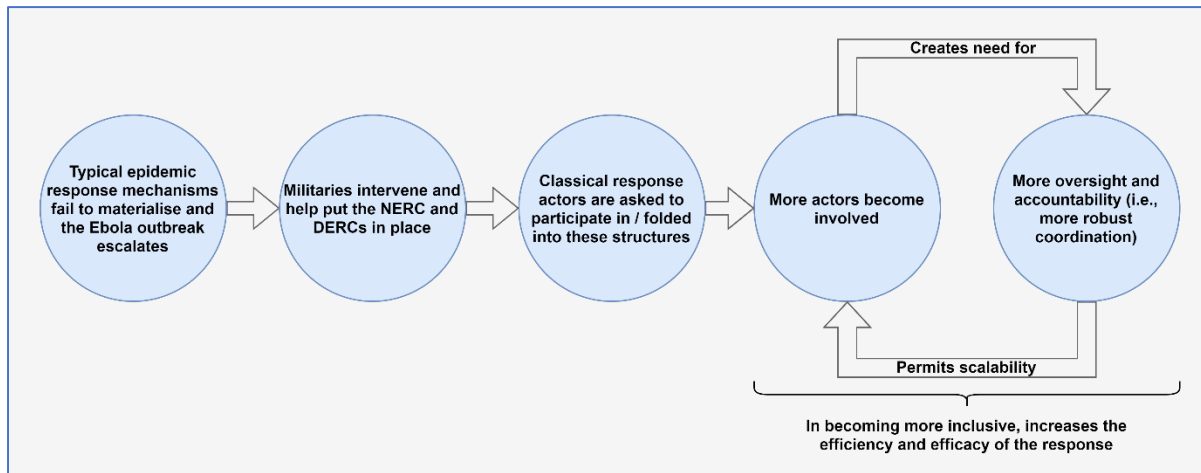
Typical epidemic response mechanisms fail to materialise and the Ebola outbreak escalates

Militaries intervene and help put the NERC and DERCs in place

Classical response actors are asked to participate in / folded into these structures

More actors become involved

Creates need for

More oversight and accountability (i.e., more robust coordination)

Permits scalability

In becoming more inclusive, increases the efficiency and efficacy of the response